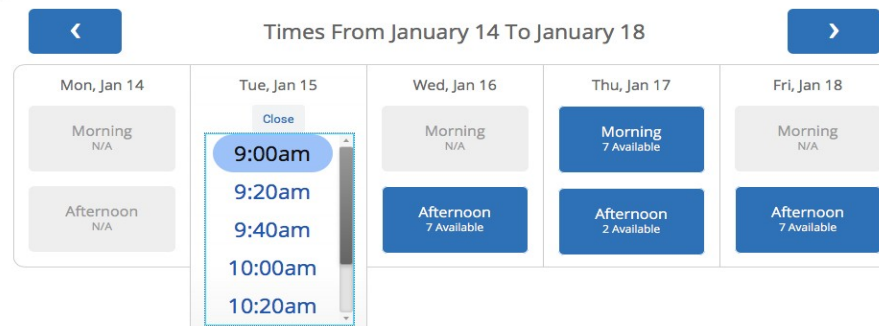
‹

Times From January 14 To January 18

›

| Mon, Jan 14 | Tue, Jan 15 | Wed, Jan 16 | Thu, Jan 17 | Fri, Jan 18 |
|---|---|---|---|---|
| Morning N/A | Close | Morning N/A | Morning 7 Available | Morning N/A |
| Afternoon N/A | 9:00am 9:20am 9:40am 10:00am 10:20am | Afternoon 7 Available | Afternoon 2 Available | Afternoon 7 Available |